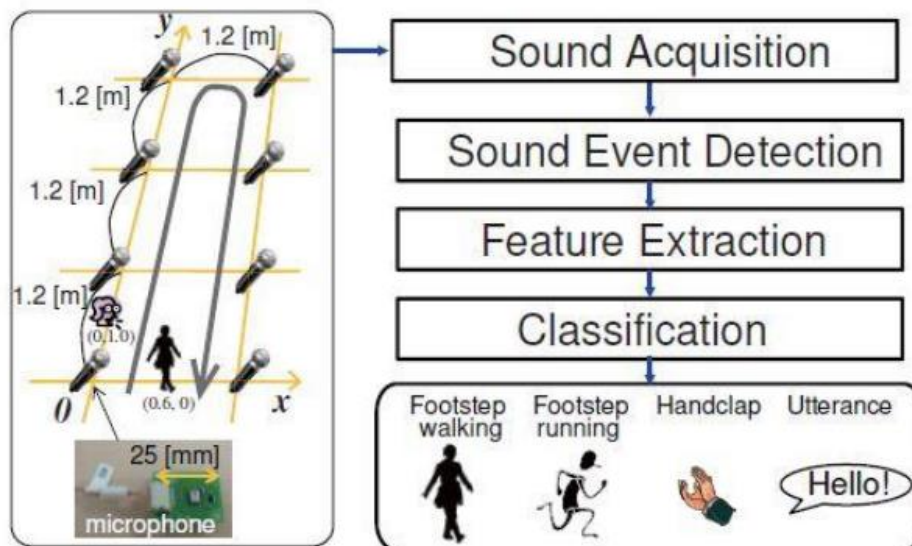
y

1.2 [m]

1.2 [m]

1.2 [m]

1.2 [m]

(0, 1.0)

(0.6, 0)

0

x

25 [mm]

microphone

Sound Acquisition

Sound Event Detection

Feature Extraction

Classification

Footstep walking

Footstep running

Handclap

Utterance

Hello!